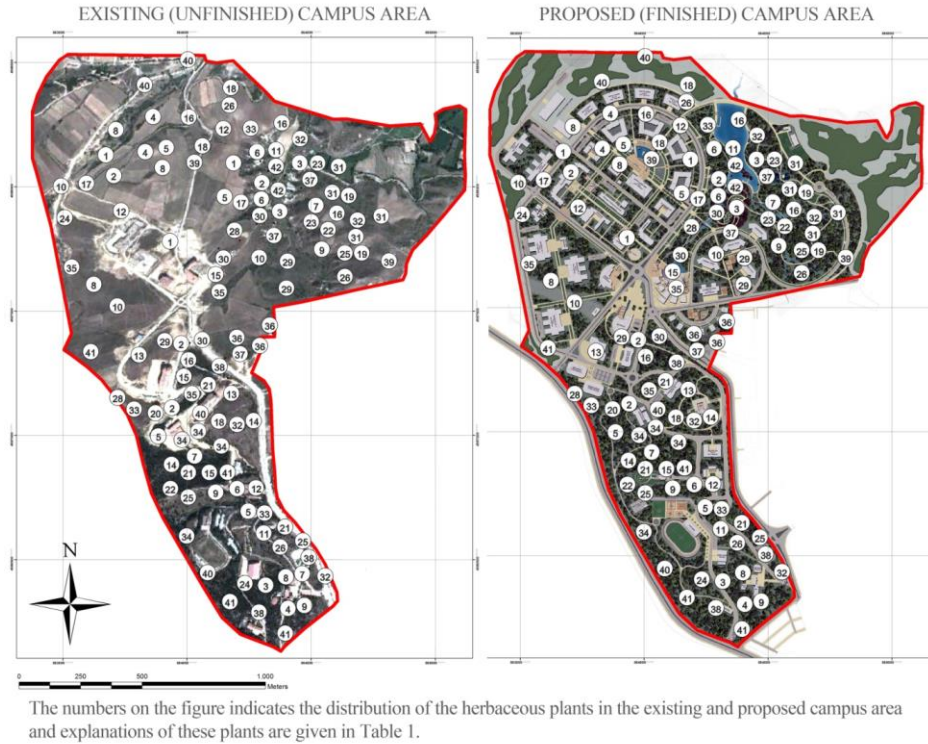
EXISTING (UNFINISHED) CAMPUS AREA

PROPOSED (FINISHED) CAMPUS AREA

N

0 250 500 1,000 Meters

The numbers on the figure indicates the distribution of the herbaceous plants in the existing and proposed campus area and explanations of these plants are given in Table 1.